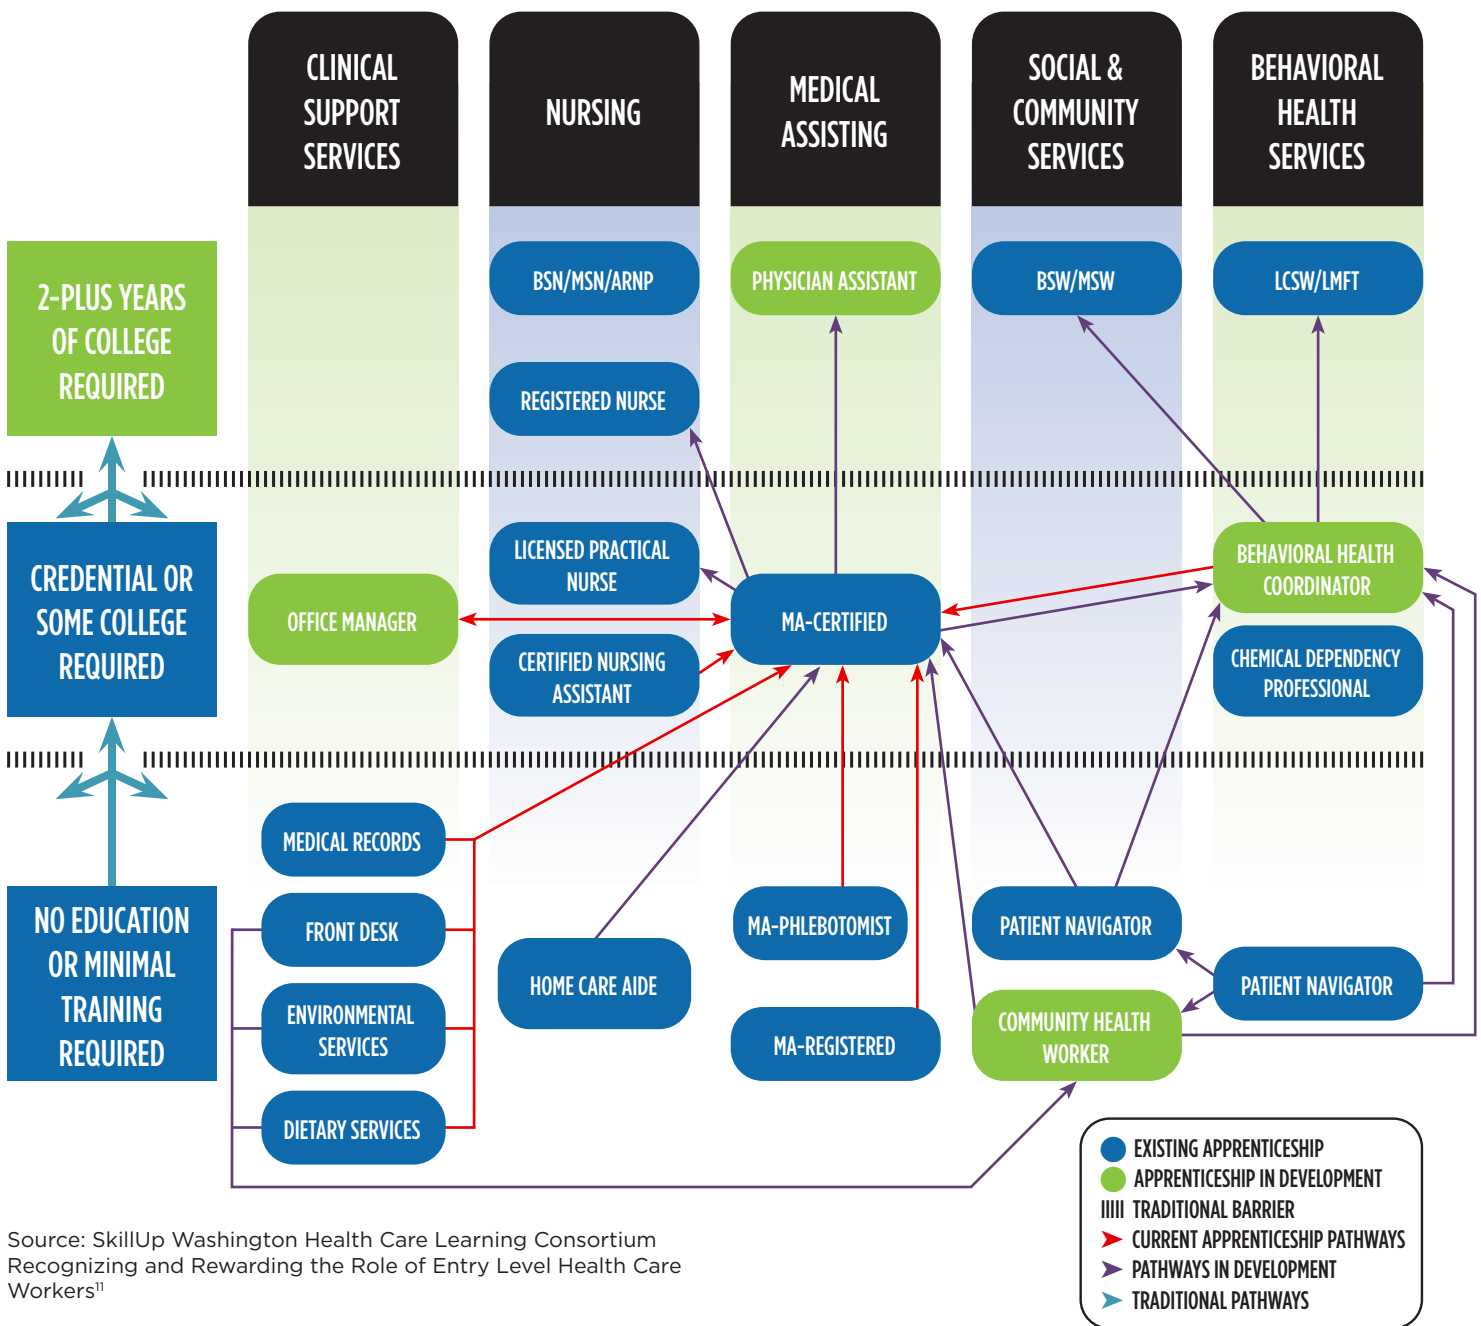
CLINICAL SUPPORT SERVICES

NURSING

MEDICAL ASSISTING

SOCIAL & COMMUNITY SERVICES

BEHAVIORAL HEALTH SERVICES

2-PLUS YEARS OF COLLEGE REQUIRED

BSN/MSN/ARNP

PHYSICIAN ASSISTANT

BSW/MSW

LCSW/LMFT

REGISTERED NURSE

CREDENTIAL OR SOME COLLEGE REQUIRED

LICENSED PRACTICAL NURSE

OFFICE MANAGER

MA-CERTIFIED

BEHAVIORAL HEALTH COORDINATOR

CERTIFIED NURSING ASSISTANT

CHEMICAL DEPENDENCY PROFESSIONAL

MEDICAL RECORDS

NO EDUCATION OR MINIMAL TRAINING REQUIRED

FRONT DESK

MA-PHLEBOTOMIST

PATIENT NAVIGATOR

HOME CARE AIDE

PATIENT NAVIGATOR

ENVIRONMENTAL SERVICES

MA-REGISTERED

COMMUNITY HEALTH WORKER

DIETARY SERVICES

EXISTING APPRENTICESHIP
APPRENTICESHIP IN DEVELOPMENT
IIIII TRADITIONAL BARRIER
CURRENT APPRENTICESHIP PATHWAYS
PATHWAYS IN DEVELOPMENT
TRADITIONAL PATHWAYS

Source: SkillUp Washington Health Care Learning Consortium Recognizing and Rewarding the Role of Entry Level Health Care Workers$^{11}$